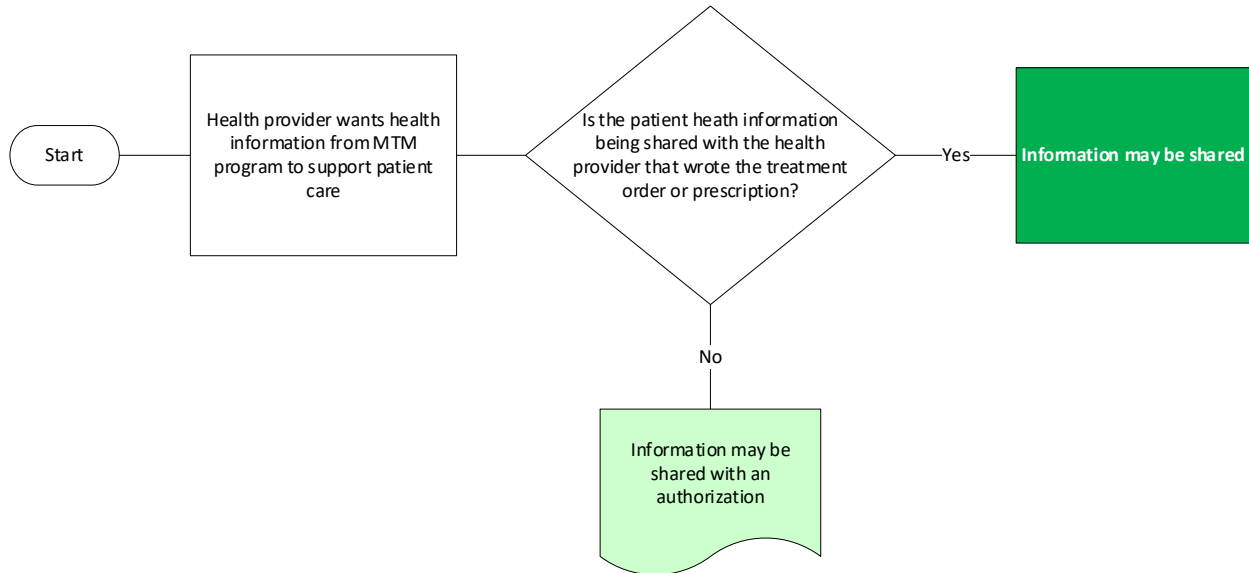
Start

Health provider wants health information from MTM program to support patient care

Is the patient heath information being shared with the health provider that wrote the treatment order or prescription?

Yes

Information may be shared

No

Information may be shared with an authorization